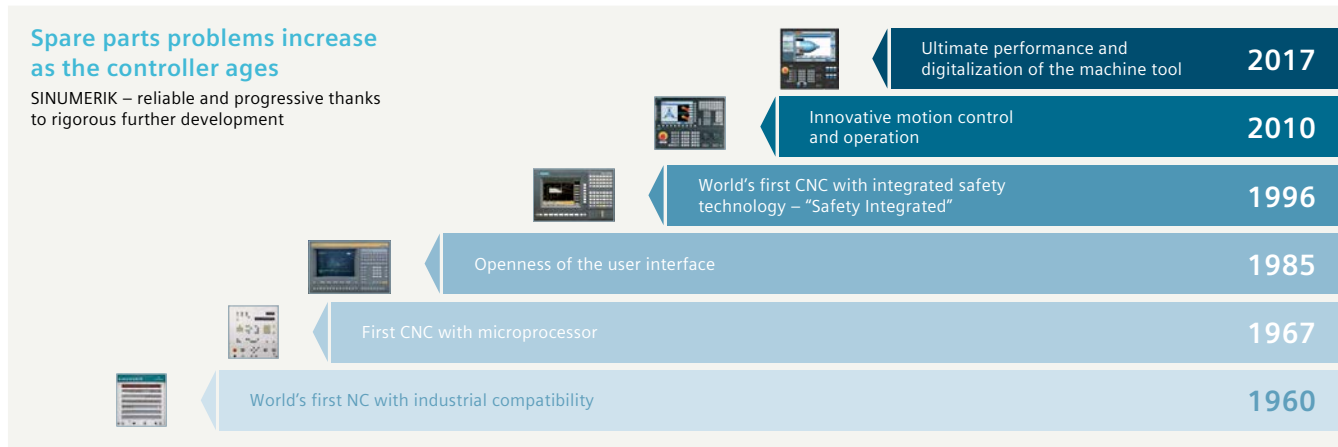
Spare parts problems increase as the controller ages

SINUMERIK – reliable and progressive thanks to rigorous further development

Ultimate performance and digitalization of the machine tool 2017

Innovative motion control and operation 2010

World's first CNC with integrated safety technology – "Safety Integrated" 1996

Openness of the user interface 1985

First CNC with microprocessor 1967

World's first NC with industrial compatibility 1960